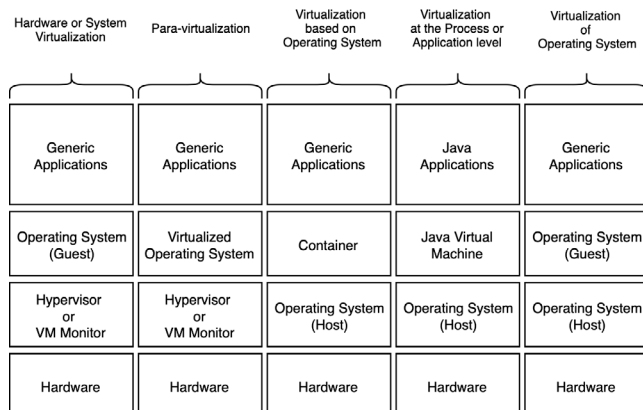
| Hardware or System Virtualization | Para-virtualization | Virtualization based on Operating System | Virtualization at the Process or Application level | Virtualization of Operating System |
|---|---|---|---|---|
| Generic Applications | Generic Applications | Generic Applications | Java Applications | Generic Applications |
| Operating System (Guest) | Virtualized Operating System | Container | Java Virtual Machine | Operating System (Guest) |
| Hypervisor or VM Monitor | Hypervisor or VM Monitor | Operating System (Host) | Operating System (Host) | Operating System (Host) |
| Hardware | Hardware | Hardware | Hardware | Hardware |